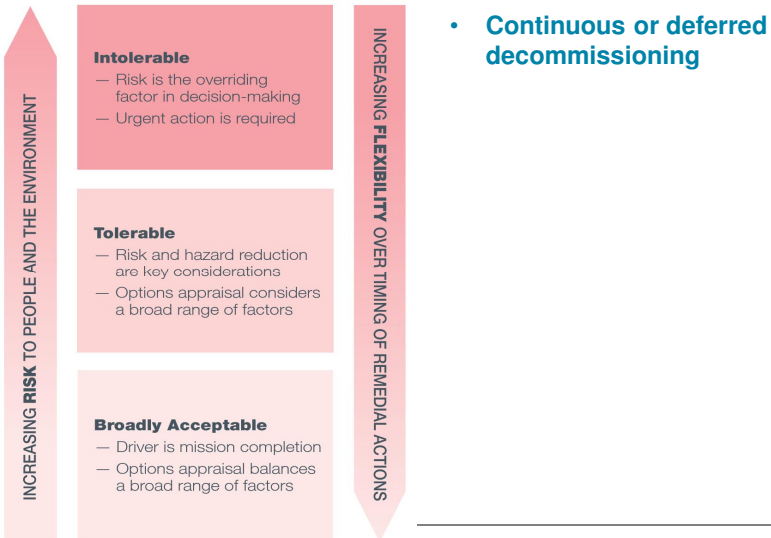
INCREASING RISK TO PEOPLE AND THE ENVIRONMENT

Intolerable
— Risk is the overriding factor in decision-making
— Urgent action is required

Tolerable
— Risk and hazard reduction are key considerations
— Options appraisal considers a broad range of factors

Broadly Acceptable
— Driver is mission completion
— Options appraisal balances a broad range of factors

INCREASING FLEXIBILITY OVER TIMING OF REMEDIAL ACTIONS

• Continuous or deferred decommissioning